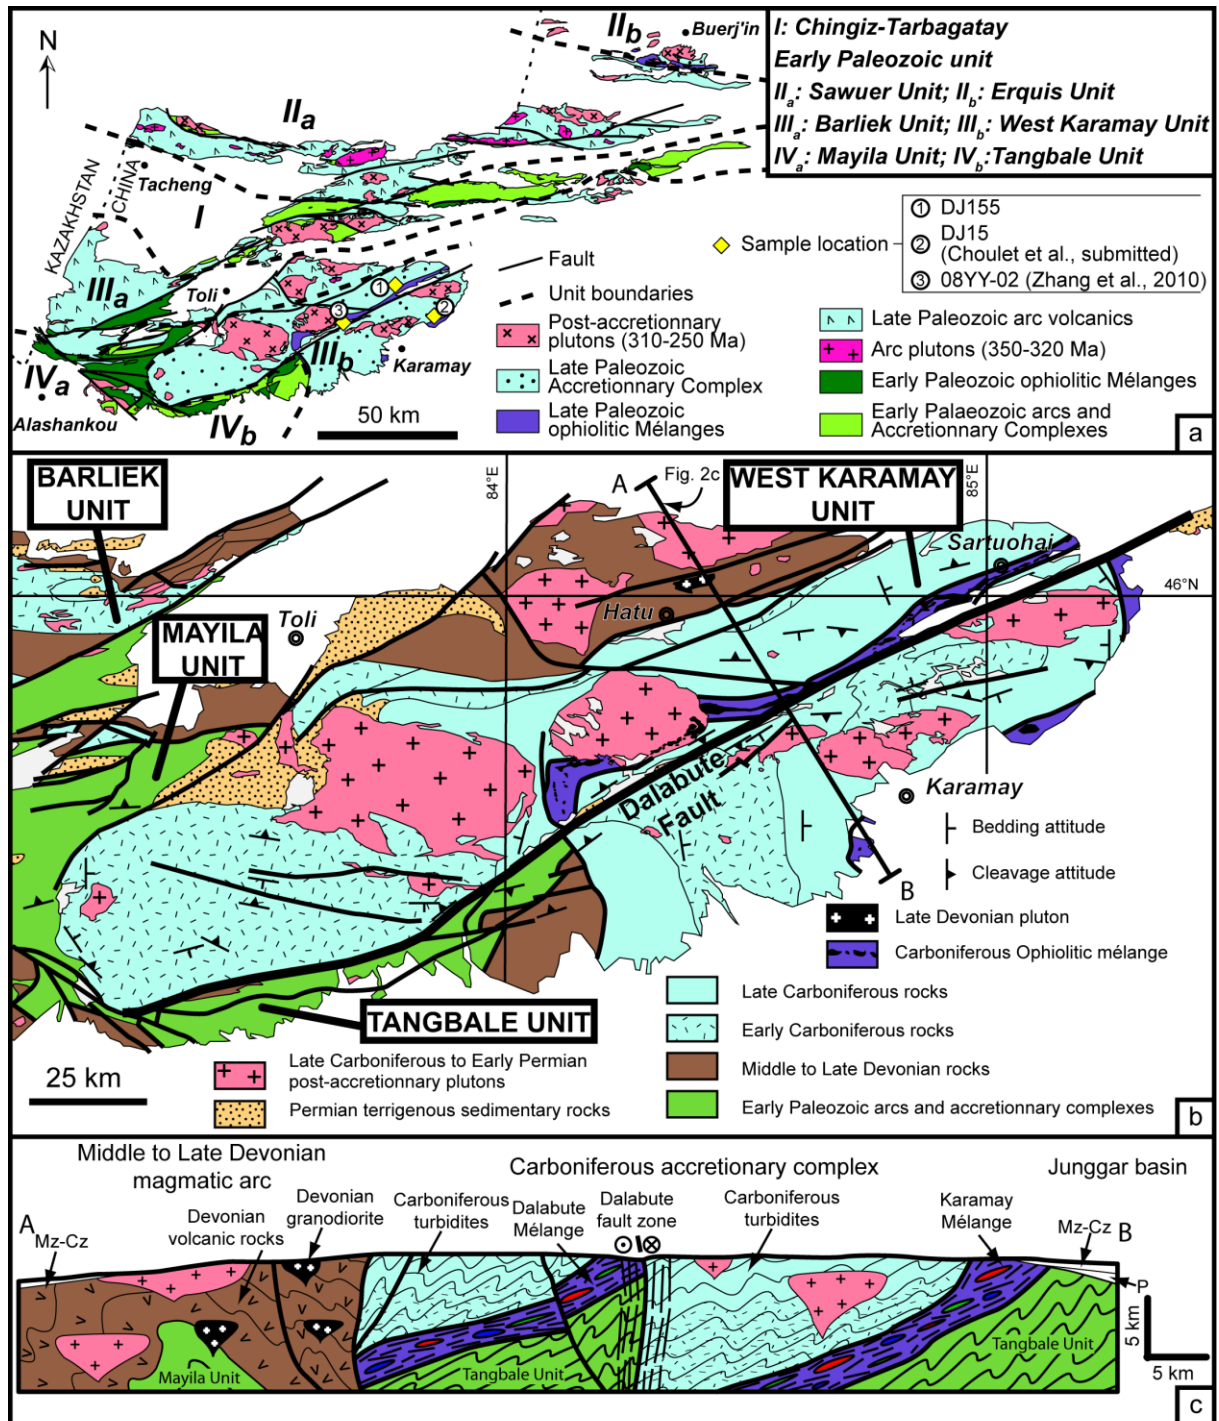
N

$II_b$ Buerj'in

I: Chingiz-Tarbagatay Early Paleozoic unit
$II_a$: Sawuer Unit; $II_b$: Erquis Unit
$III_a$: Barliek Unit; $III_b$: West Karamay Unit
$IV_a$: Mayila Unit; $IV_b$:Tangbale Unit

$II_a$

KAZAKHSTAN
CHINA
Tacheng
I
$III_a$
Toli
$III_b$
Karamay
$IV_a$
Alashankou
$IV_b$
50 km

① ② ③

Sample location
① DJ155
② DJ15 (Choulet et al., submitted)
③ 08YY-02 (Zhang et al., 2010)

Fault
Unit boundaries
Post-accretionnary plutons (310-250 Ma)
Late Paleozoic Accretionnary Complex
Late Paleozoic ophiolitic Mélanges
Late Paleozoic arc volcanics
Arc plutons (350-320 Ma)
Early Paleozoic ophiolitic Mélanges
Early Palaeozoic arcs and Accretionnary Complexes
a

BARLIEK UNIT
84°E
A
Fig. 2c
WEST KARAMAY UNIT
85°E
Sartuohai
46°N
Hatu
Toli
MAYILA UNIT
Dalabute Fault
Karamay
Bedding attitude
Cleavage attitude
B
Late Devonian pluton
Carboniferous Ophiolitic mélange
Late Carboniferous rocks
Early Carboniferous rocks
Middle to Late Devonian rocks
Early Paleozoic arcs and accretionnary complexes
TANGBALE UNIT
25 km
Late Carboniferous to Early Permian post-accretionnary plutons
Permian terrigenous sedimentary rocks
b

Middle to Late Devonian magmatic arc
Carboniferous accretionary complex
Junggar basin
A
Mz-Cz
Devonian volcanic rocks
Devonian granodiorite
Carboniferous turbidites
Dalabute Mélange
Dalabute fault zone
Carboniferous turbidites
Karamay Mélange
Mz-Cz
B
P
5 km
5 km
Mayila Unit
Tangbale Unit
Tangbale Unit
c